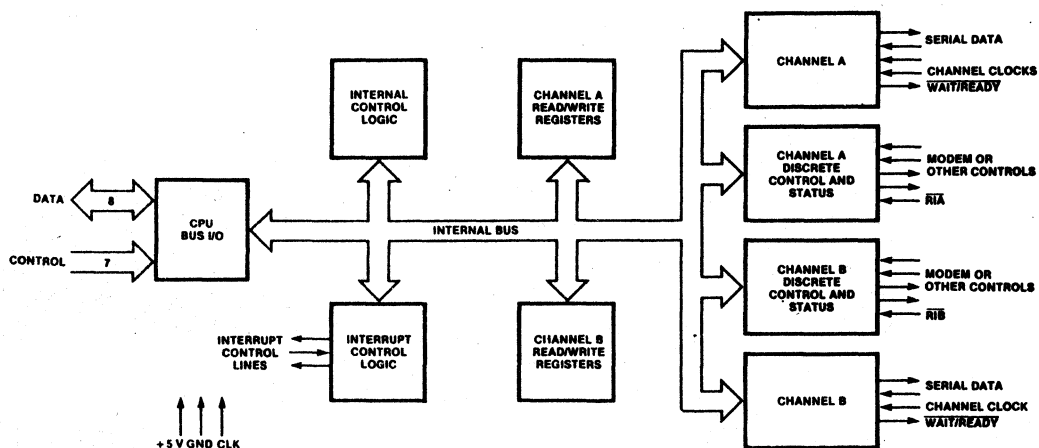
DATA
8
CONTROL
7
CPU BUS I/O
INTERNAL CONTROL LOGIC
CHANNEL A READ/WRITE REGISTERS
INTERNAL BUS
INTERRUPT CONTROL LINES
INTERRUPT CONTROL LOGIC
CHANNEL B READ/WRITE REGISTERS
+5 V GND CLK
CHANNEL A
SERIAL DATA
CHANNEL CLOCKS
$\overline{\text{WAIT}}/\overline{\text{READY}}$
CHANNEL A DISCRETE CONTROL AND STATUS
MODEM OR OTHER CONTROLS
$\overline{\text{RIA}}$
CHANNEL B DISCRETE CONTROL AND STATUS
MODEM OR OTHER CONTROLS
$\overline{\text{RIB}}$
CHANNEL B
SERIAL DATA
CHANNEL CLOCK
$\overline{\text{WAIT}}/\overline{\text{READY}}$